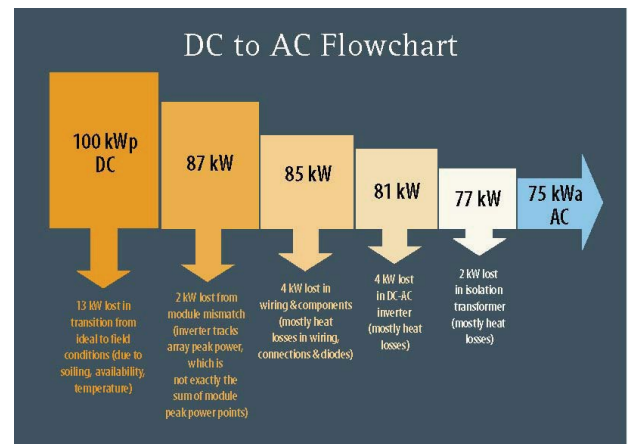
DC to AC Flowchart

100 kWp DC

87 kW

85 kW

81 kW

77 kW

75 kWa AC

13 kW lost in transition from ideal to field conditions (due to soiling, availability, temperature)

2 kW lost from module mismatch (inverter tracks array peak power, which is not exactly the sum of module peak power points)

4 kW lost in wiring & components (mostly heat losses in wiring, connections & diodes)

4 kW lost in DC-AC inverter (mostly heat losses)

2 kW lost in isolation transformer (mostly heat losses)